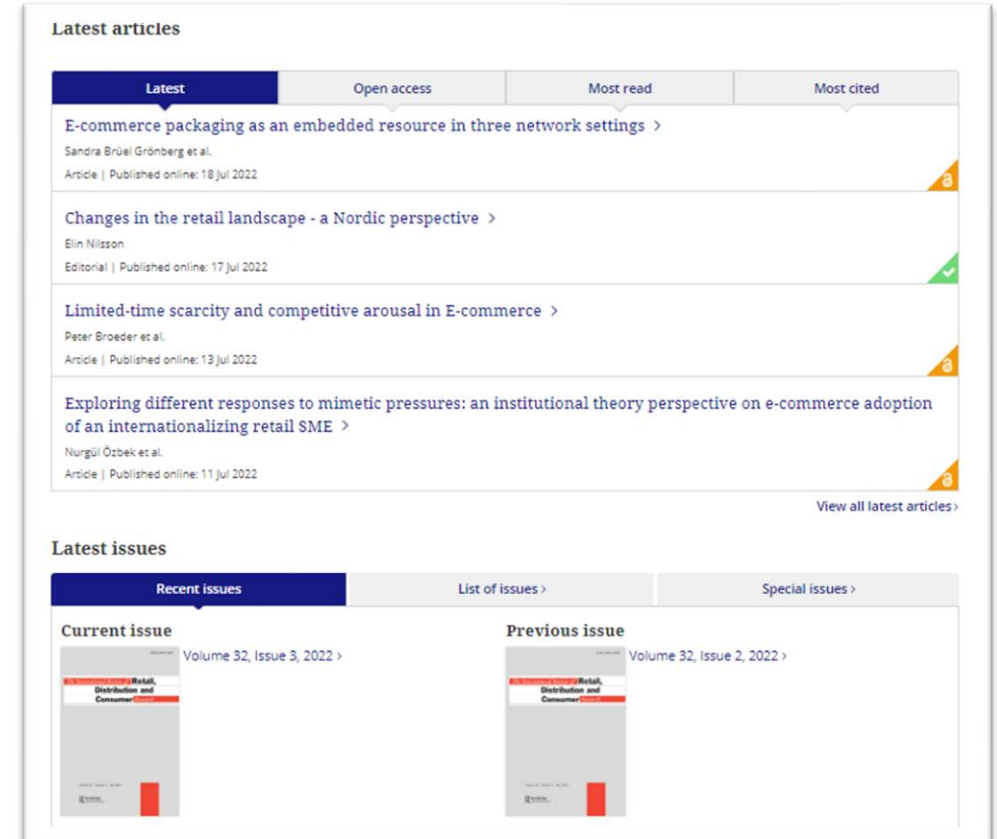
Latest articles

Latest | Open access | Most read | Most cited

E-commerce packaging as an embedded resource in three network settings >
Sandra Brüel Grönberg et al.
Article | Published online: 18 Jul 2022

Changes in the retail landscape - a Nordic perspective >
Elin Nilsson
Editorial | Published online: 17 Jul 2022

Limited-time scarcity and competitive arousal in E-commerce >
Peter Broeder et al.
Article | Published online: 13 Jul 2022

Exploring different responses to mimetic pressures: an institutional theory perspective on e-commerce adoption of an internationalizing retail SME >
Nurgül Özbek et al.
Article | Published online: 11 Jul 2022

View all latest articles >

Latest issues

Recent issues | List of issues > | Special issues >

Current issue
Volume 32, Issue 3, 2022 >

The International Review of Retail, Distribution and Consumer Research

Previous issue
Volume 32, Issue 2, 2022 >

The International Review of Retail, Distribution and Consumer Research